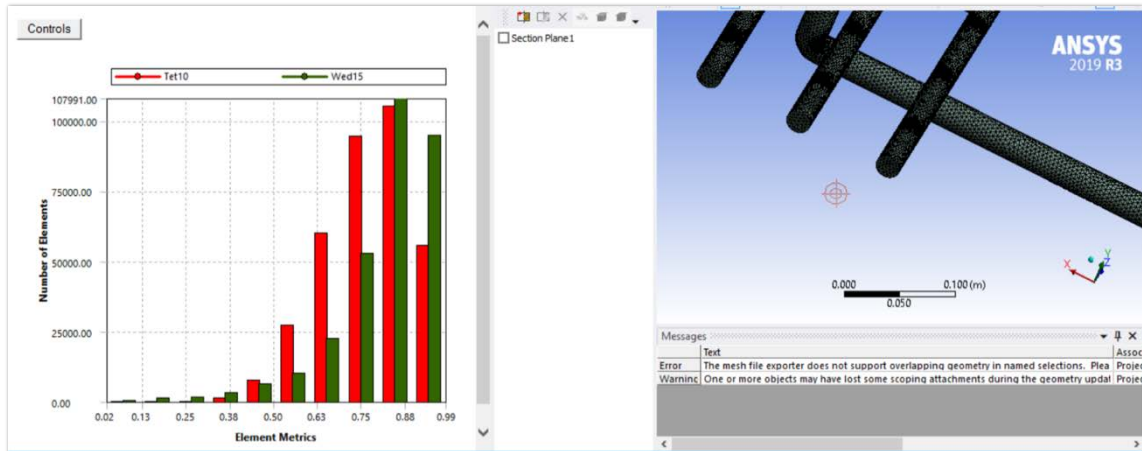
Controls

Tet10
Wed15

Number of Elements

107991.00
100000.00
75000.00
50000.00
25000.00
0.00

0.02 0.13 0.25 0.38 0.50 0.63 0.75 0.88 0.99

Element Metrics

Section Plane1

ANSYS
2019 R3

0.000 0.100 (m)
0.050

Messages

| | Text | Assoc |
|---|---|---|
| Error | The mesh file exporter does not support overlapping geometry in named selections. Plea | Projec |
| Warninc | One or more objects may have lost some scoping attachments during the geometry updat | Projec |